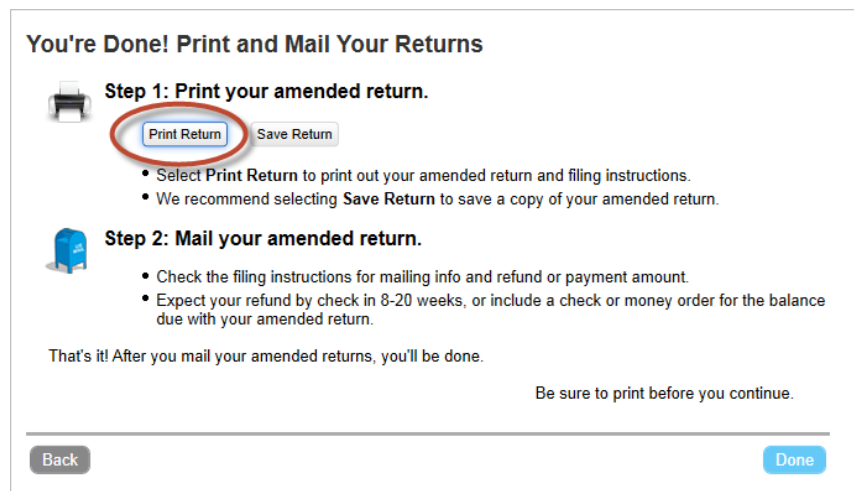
You're Done! Print and Mail Your Returns

Step 1: Print your amended return.

Print Return Save Return

- Select **Print Return** to print out your amended return and filing instructions.
- We recommend selecting **Save Return** to save a copy of your amended return.

Step 2: Mail your amended return.

- Check the filing instructions for mailing info and refund or payment amount.
- Expect your refund by check in 8-20 weeks, or include a check or money order for the balance due with your amended return.

That's it! After you mail your amended returns, you'll be done.

Be sure to print before you continue.

Back

Done